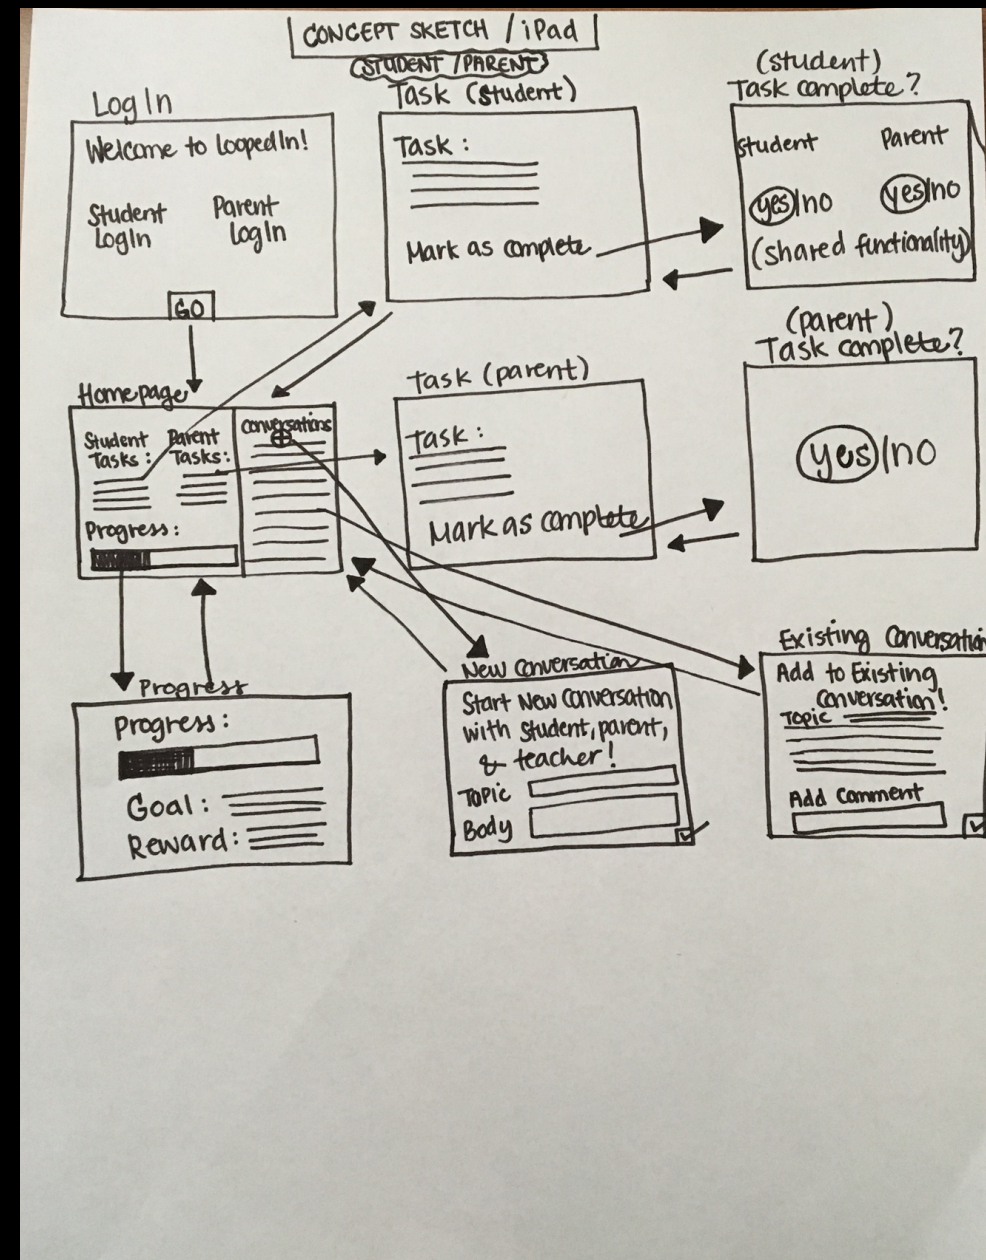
CONCEPT SKETCH / iPad
STUDENT / PARENT

Log In
Welcome to LoopedIn!
Student LogIn
Parent LogIn
GO

Task (Student)
Task :
Mark as complete

(student)
Task complete?
Student
Parent
yes no
yes no
(shared functionality)

Homepage
Student Tasks :
Parent Tasks :
Progress :
conversations
⊕

task (parent)
Task :
Mark as complete

(parent)
Task complete?
yes no

Progress
Progress :
Goal :
Reward :

New Conversation
Start New Conversation with student, parent, & teacher!
Topic
Body

Existing Conversatio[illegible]
Add to Existing Conversation!
Topic
Add Comment